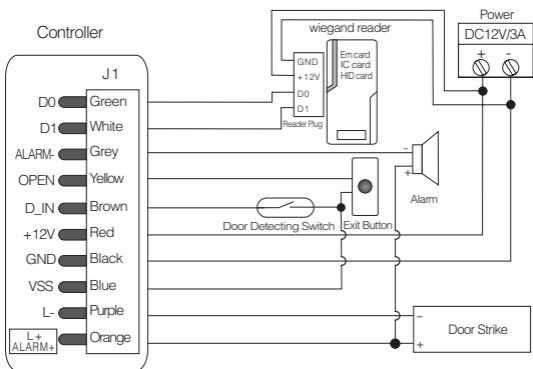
Controller

J1

D0 Green
D1 White
ALARM- Grey
OPEN Yellow
D_IN Brown
+12V Red
GND Black
VSS Blue
L- Purple
L+ ALARM+ Orange

wiegand reader
GND
+12V
D0
D1
Reader Plug
Em card
IC card
HID card

Power
DC12V/3A
+ -

-
+
Alarm

Door Detecting Switch
Exit Button

-
Door Strike
+